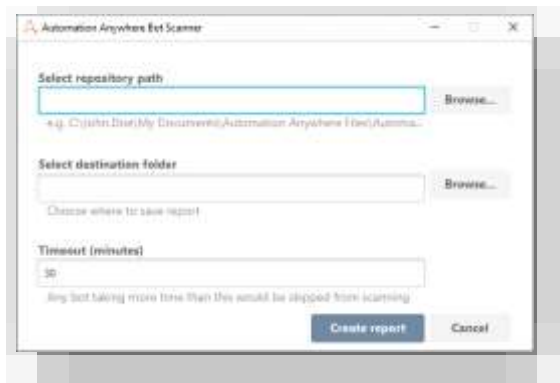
Automation Anywhere Bot Scanner

Select repository path

Browse...

e.g. C:\John.Doe\My Documents\Automation Anywhere Files\Automa...

Select destination folder

Browse...

Choose where to save report

Timeout (minutes)

30

Any bot taking more time than this would be skipped from scanning

Create report

Cancel